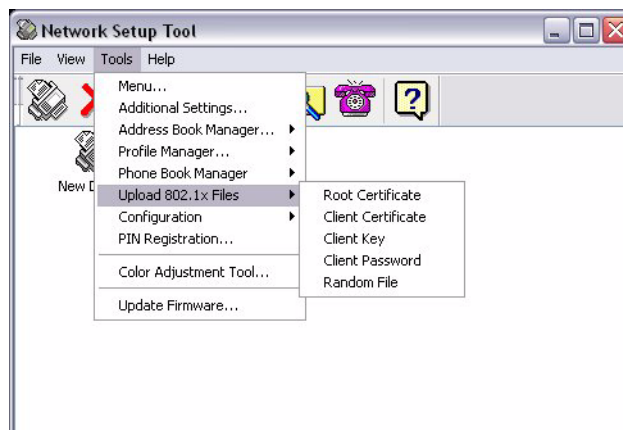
Network Setup Tool

File View Tools Help

Menu...
Additional Settings...
Address Book Manager...
Profile Manager...
Phone Book Manager
Upload 802.1x Files
Configuration
PIN Registration...
Color Adjustment Tool...
Update Firmware...

Root Certificate
Client Certificate
Client Key
Client Password
Random File

New D